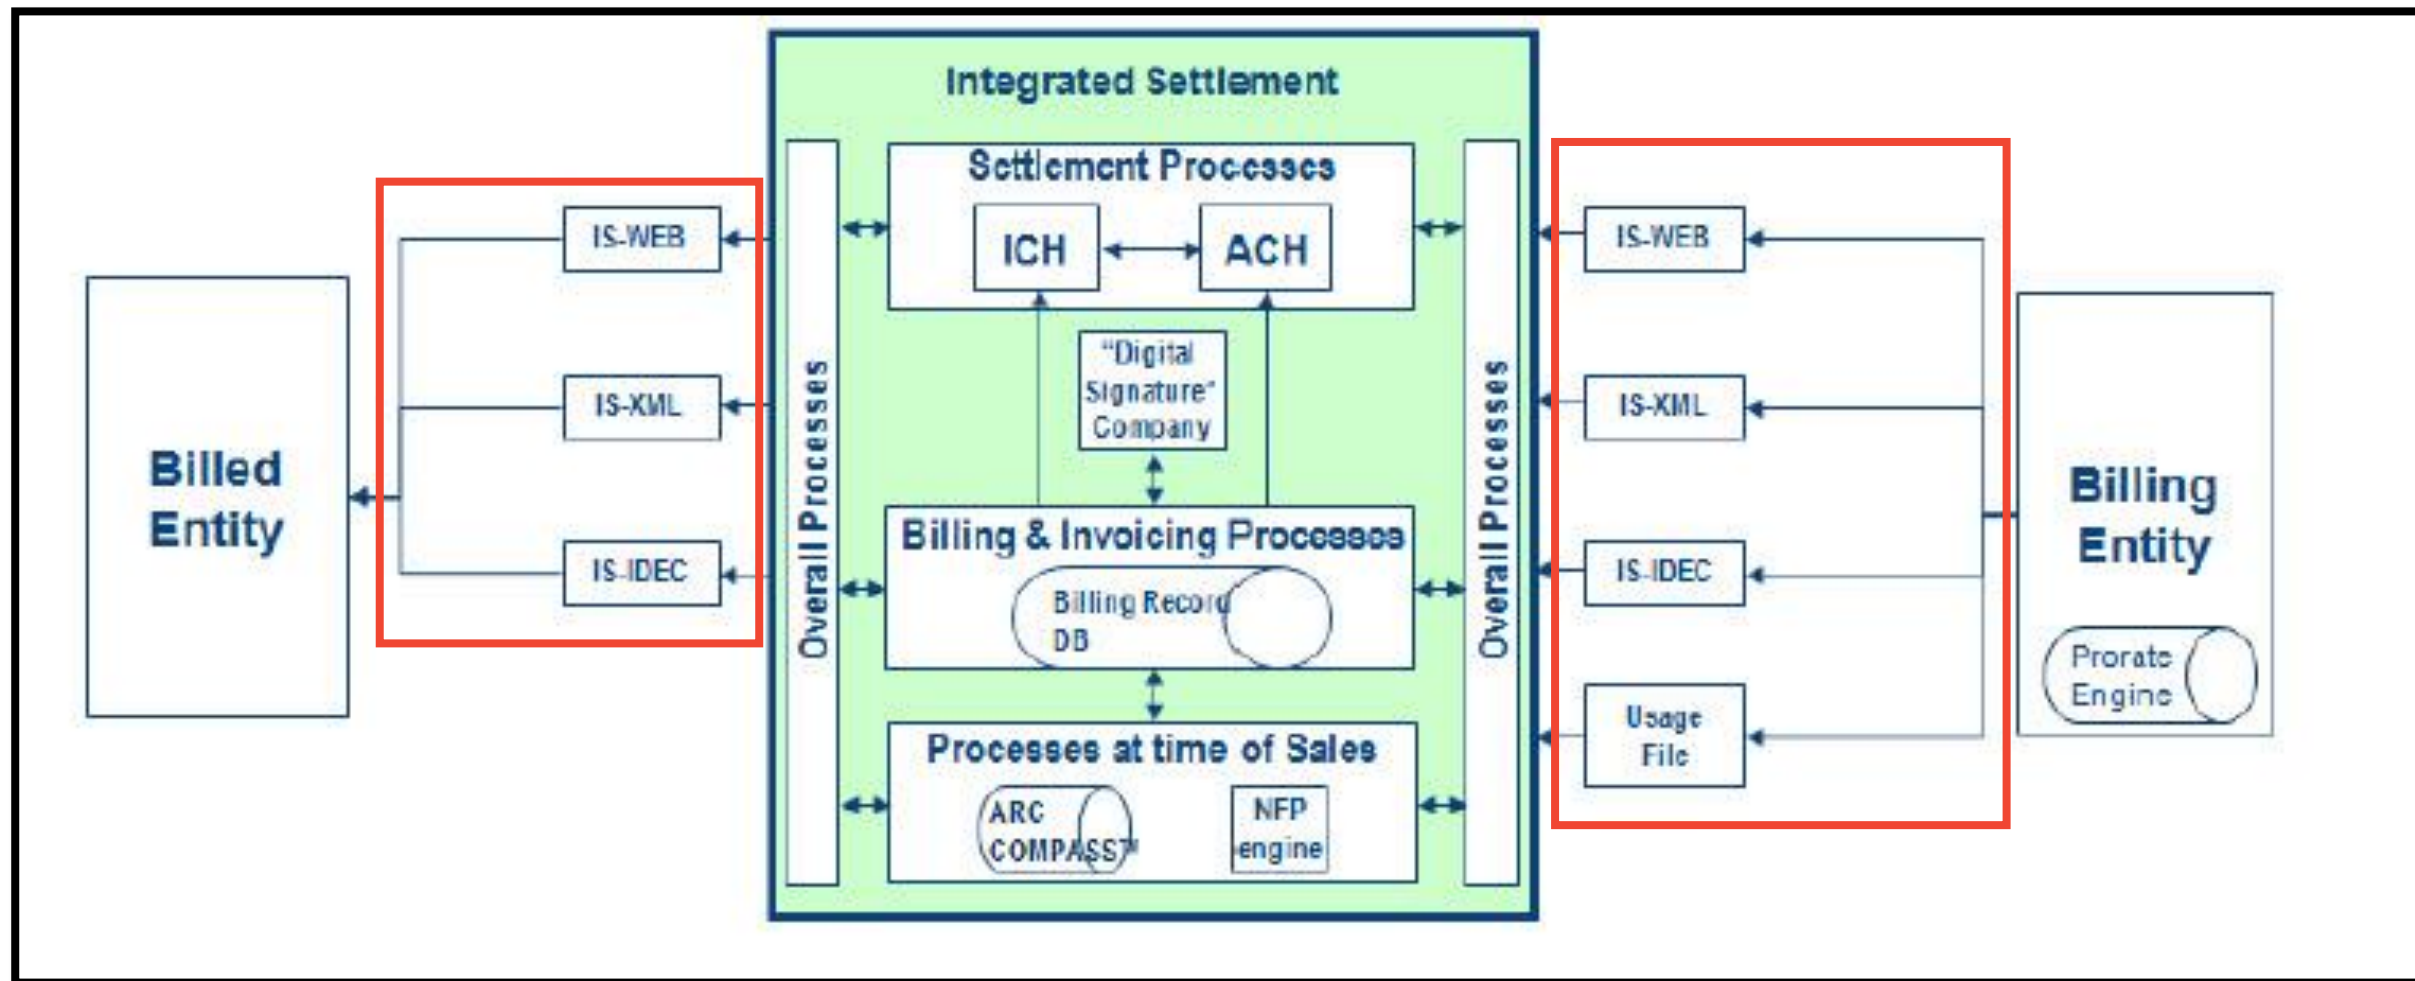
Billed Entity

IS-WEB

IS-XML

IS-IDEC

Integrated Settlement

Overall Processes

Settlement Processes

ICH

ACH

"Digital Signature" Company

Billing & Invoicing Processes

Billing Record DB

Processes at time of Sales

ARC COMPASS

NFP engine

Overall Processes

IS-WEB

IS-XML

IS-IDEC

Usage File

Billing Entity

Prorate Engine